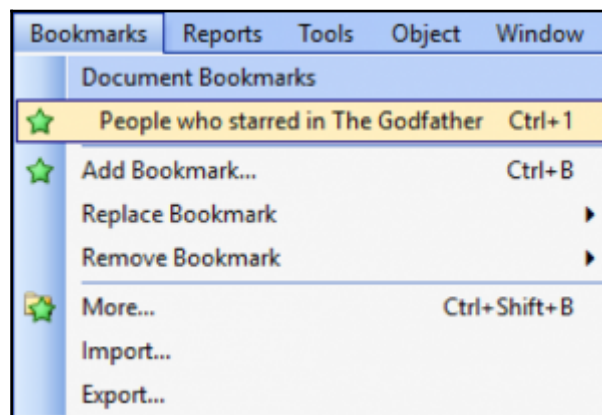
Bookmarks Reports Tools Object Window

Document Bookmarks

People who starred in The Godfather Ctrl+1

Add Bookmark... Ctrl+B

Replace Bookmark

Remove Bookmark

More... Ctrl+Shift+B

Import...

Export...